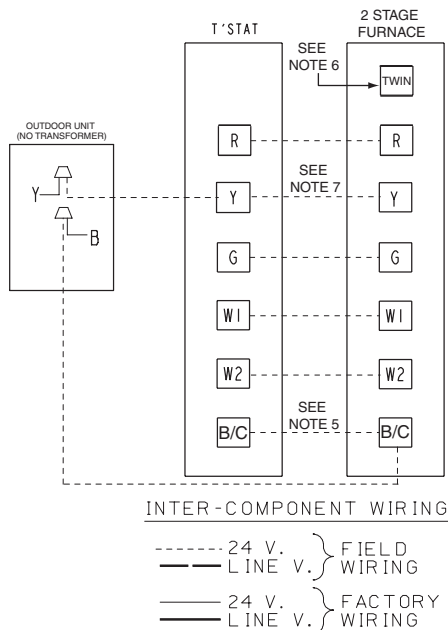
T'STAT

2 STAGE FURNACE

SEE NOTE 6

TWIN

OUTDOOR UNIT (NO TRANSFORMER)

R

R

SEE NOTE 7

Y

Y

Y

B

G

G

W1

W1

W2

W2

SEE NOTE 5

B/C

B/C

INTER-COMPONENT WIRING

24 V.
LINE V.
FIELD WIRING

24 V.
LINE V.
FACTORY WIRING